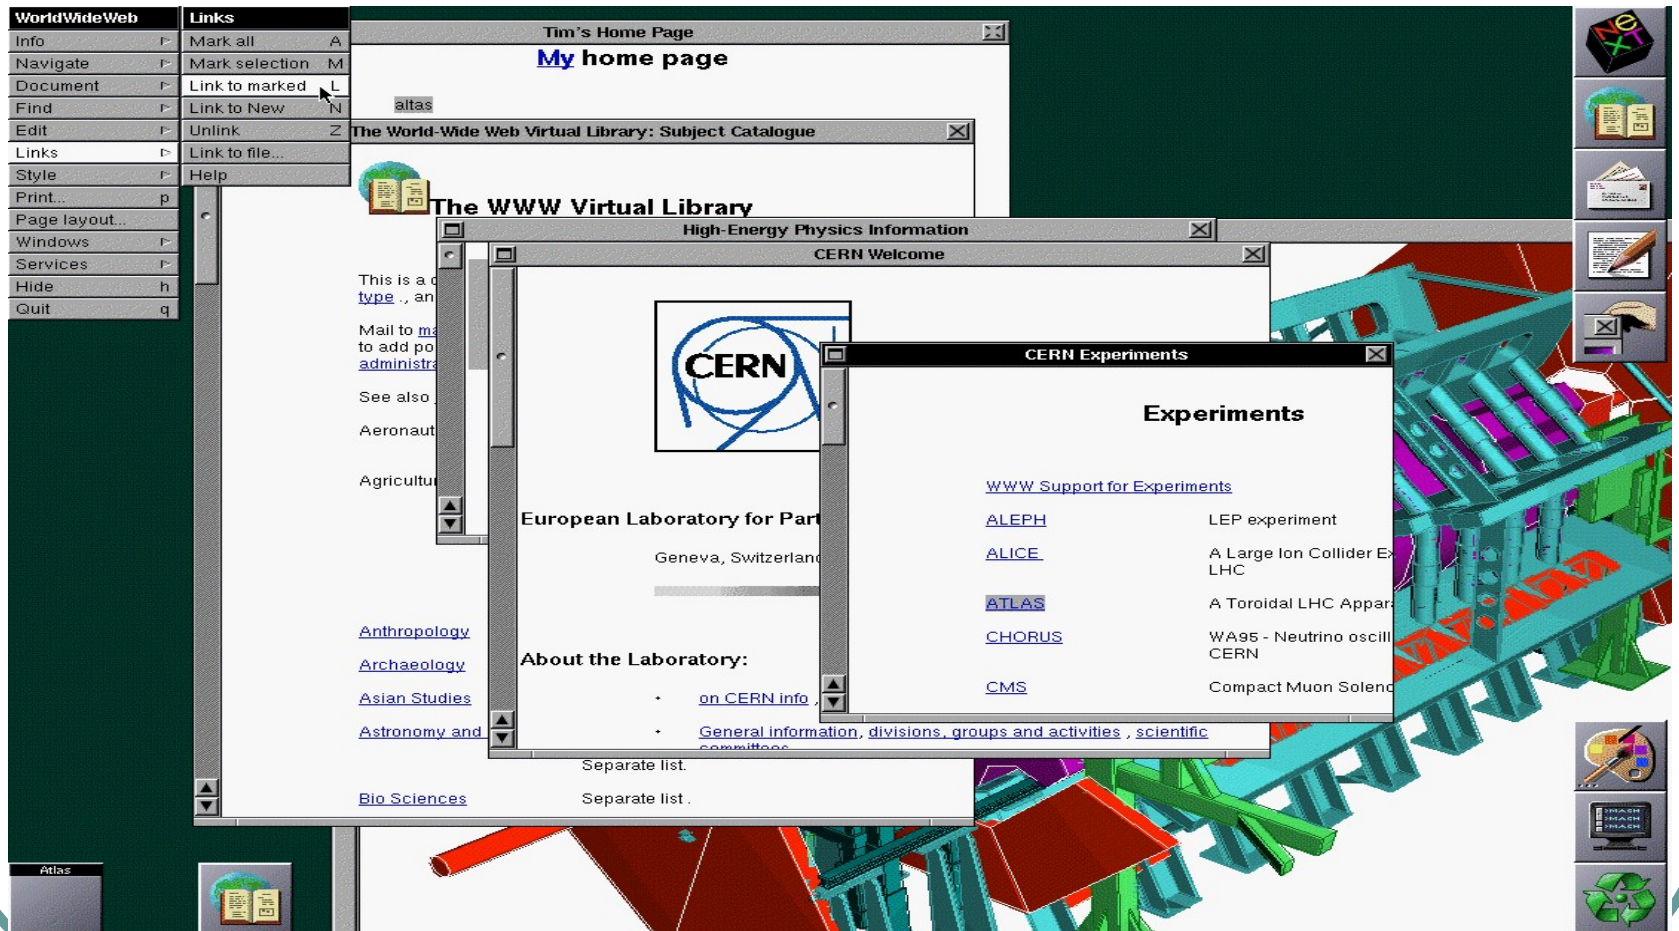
WorldWideWeb
Info
Navigate
Document
Find
Edit
Links
Style
Print...
Page layout...
Windows
Services
Hide h
Quit q

Links
Mark all A
Mark selection M
Link to marked L
Link to New N
Unlink Z
Link to file...
Help

Tim's Home Page
My home page

altas

The World-Wide Web Virtual Library: Subject Catalogue

The WWW Virtual Library

This is a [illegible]
type ., an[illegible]

Mail to ma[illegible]
to add po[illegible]
administra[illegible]

See also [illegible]

Aeronaut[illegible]

Agricultu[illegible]

Anthropology
Archaeology
Asian Studies
Astronomy and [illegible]
Separate list.
Bio Sciences Separate list .

High-Energy Physics Information

CERN Welcome

CERN

European Laboratory for Part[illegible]

Geneva, Switzerlan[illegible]

About the Laboratory:

• on CERN info ,
• General information, divisions, groups and activities , scientific committees

CERN Experiments

Experiments

WWW Support for Experiments

| ALEPH | LEP experiment |
|---|---|
| ALICE | A Large Ion Collider E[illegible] LHC |
| ATLAS | A Toroidal LHC Appar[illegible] |
| CHORUS | WA95 - Neutrino oscill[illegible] CERN |
| CMS | Compact Muon Solen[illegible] |

Atlas